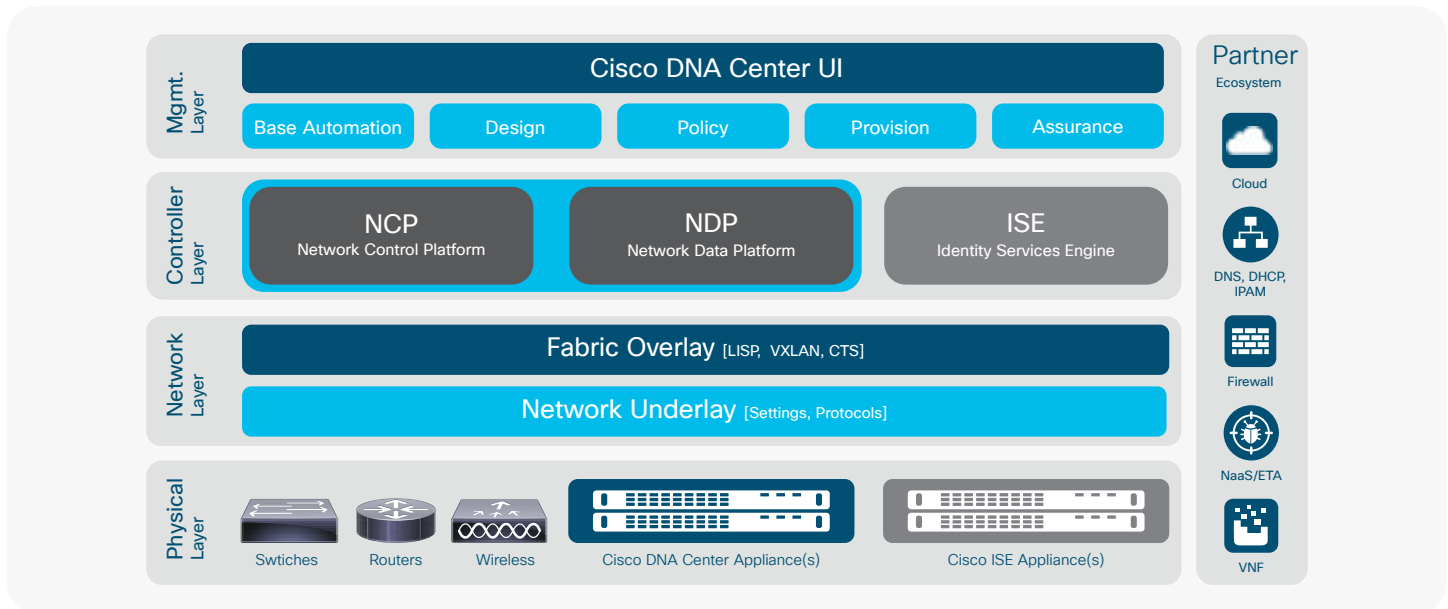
Mgmt. Layer

Cisco DNA Center UI

Base Automation

Design

Policy

Provision

Assurance

Controller Layer

NCP
Network Control Platform

NDP
Network Data Platform

ISE
Identity Services Engine

Network Layer

Fabric Overlay [LISP, VXLAN, CTS]

Network Underlay [Settings, Protocols]

Physical Layer

Swtiches

Routers

Wireless

Cisco DNA Center Appliance(s)

Cisco ISE Appliance(s)

Partner
Ecosystem

Cloud

DNS, DHCP, IPAM

Firewall

NaaS/ETA

VNF